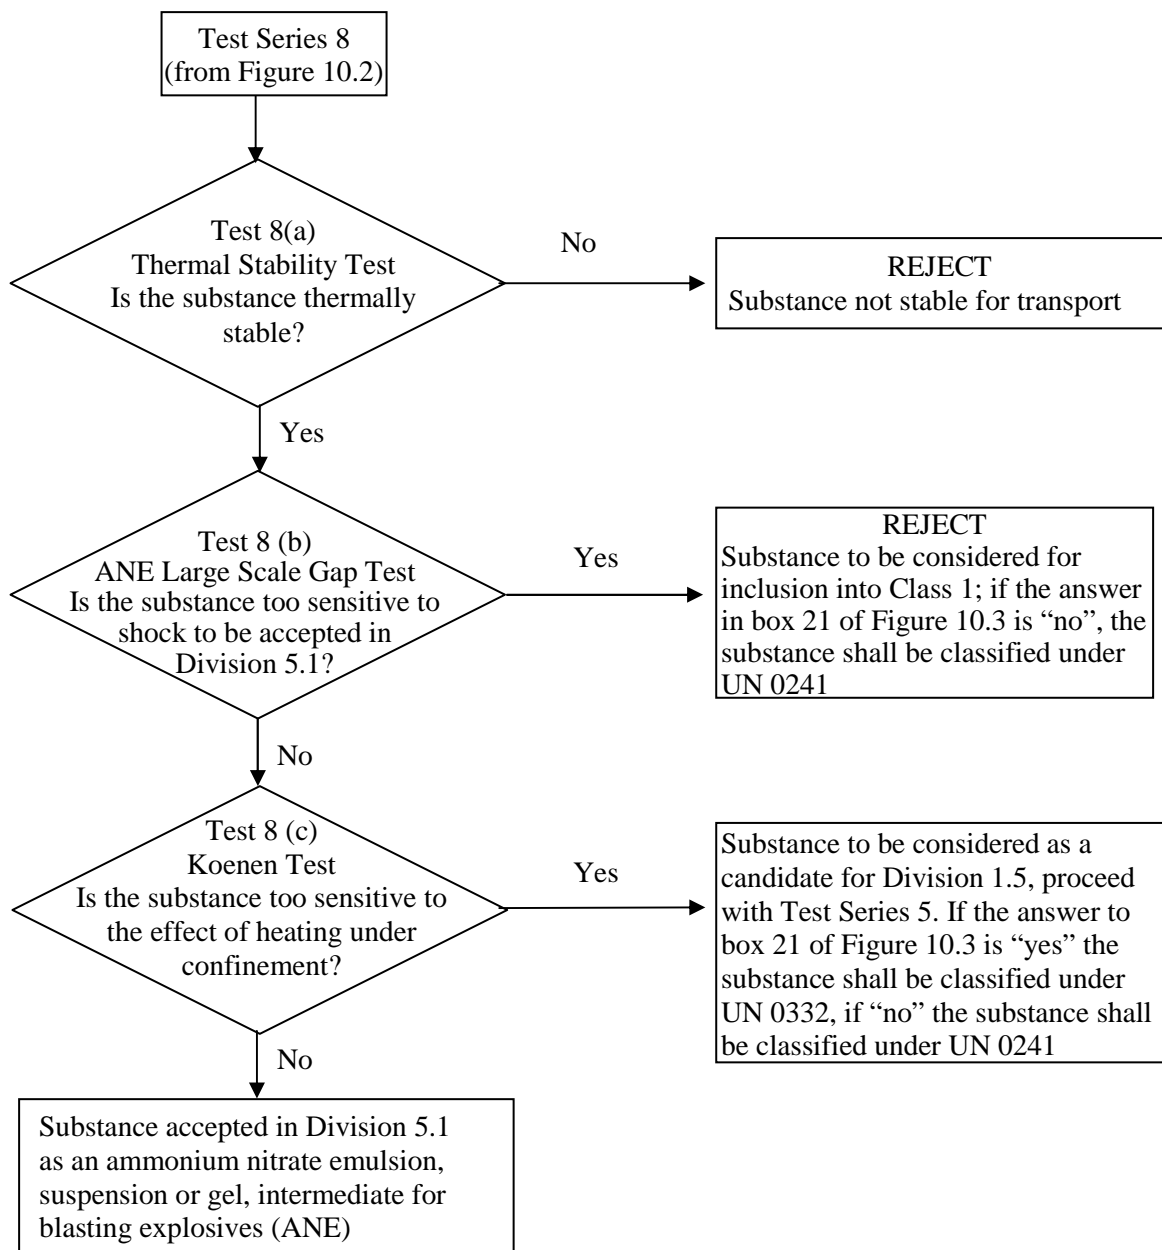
Test Series 8
(from Figure 10.2)

Test 8(a)
Thermal Stability Test
Is the substance thermally stable?

No

REJECT
Substance not stable for transport

Yes

Test 8 (b)
ANE Large Scale Gap Test
Is the substance too sensitive to shock to be accepted in Division 5.1?

Yes

REJECT
Substance to be considered for inclusion into Class 1; if the answer in box 21 of Figure 10.3 is "no", the substance shall be classified under UN 0241

No

Test 8 (c)
Koenen Test
Is the substance too sensitive to the effect of heating under confinement?

Yes

Substance to be considered as a candidate for Division 1.5, proceed with Test Series 5. If the answer to box 21 of Figure 10.3 is "yes" the substance shall be classified under UN 0332, if "no" the substance shall be classified under UN 0241

No

Substance accepted in Division 5.1 as an ammonium nitrate emulsion, suspension or gel, intermediate for blasting explosives (ANE)